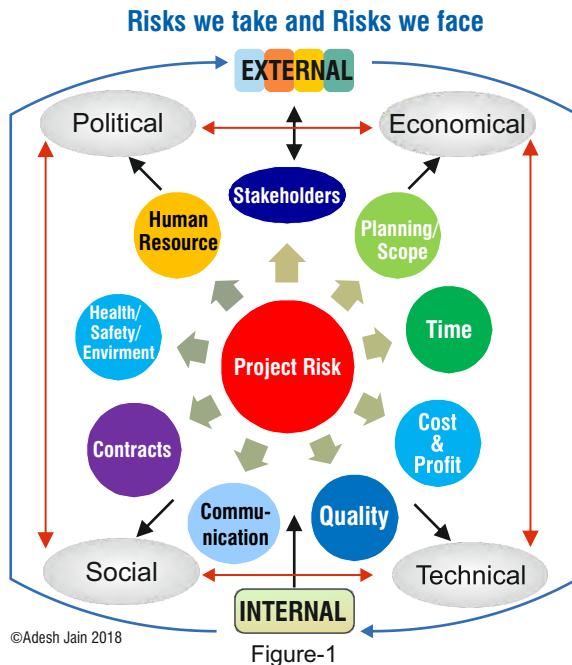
Risks we take and Risks we face

EXTERNAL

Political

Economical

Stakeholders

Human Resource

Planning/ Scope

Health/ Safety/ Envirment

Project Risk

Time

Contracts

Cost & Profit

Communication

Quality

Social

Technical

INTERNAL

©Adesh Jain 2018

Figure-1